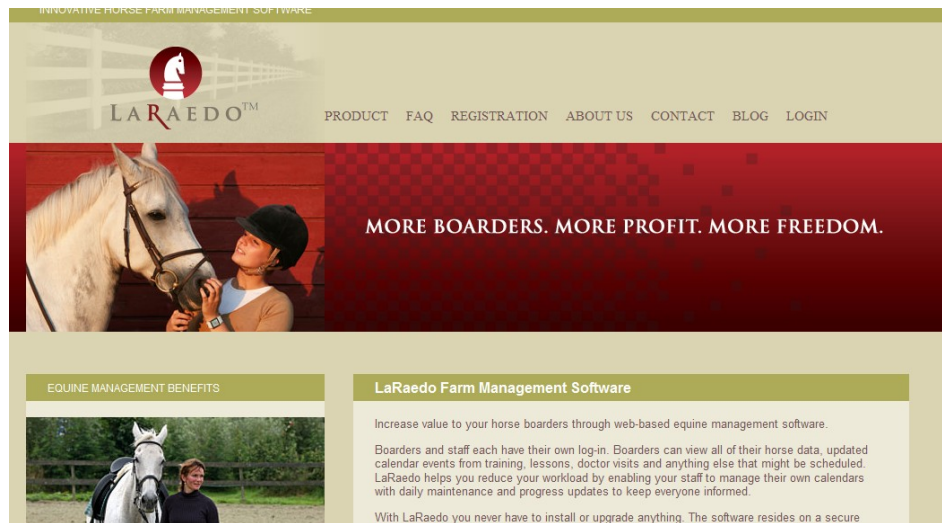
INNOVATIVE HORSE FARM MANAGEMENT SOFTWARE

LARAEDO™

PRODUCT FAQ REGISTRATION ABOUT US CONTACT BLOG LOGIN

MORE BOARDERS. MORE PROFIT. MORE FREEDOM.

EQUINE MANAGEMENT BENEFITS

LaRaedo Farm Management Software

Increase value to your horse boarders through web-based equine management software.

Boarders and staff each have their own log-in. Boarders can view all of their horse data, updated calendar events from training, lessons, doctor visits and anything else that might be scheduled. LaRaedo helps you reduce your workload by enabling your staff to manage their own calendars with daily maintenance and progress updates to keep everyone informed.

With LaRaedo you never have to install or upgrade anything. The software resides on a secure